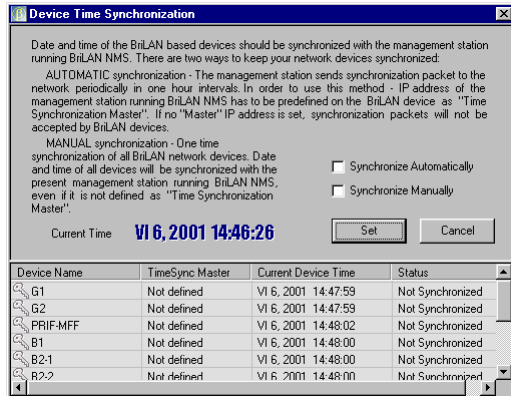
Device Time Synchronization

Date and time of the BriLAN based devices should be synchronized with the management station running BriLAN NMS. There are two ways to keep your network devices synchronized:

AUTOMATIC synchronization - The management station sends synchronization packet to the network periodically in one hour intervals. In order to use this method - IP address of the management station running BriLAN NMS has to be predefined on the BriLAN device as "Time Synchronization Master". If no "Master" IP address is set, synchronization packets will not be accepted by BriLAN devices.

MANUAL synchronization - One time synchronization of all BriLAN network devices. Date and time of all devices will be synchronized with the present management station running BriLAN NMS, even if it is not defined as "Time Synchronization Master".

Synchronize Automatically

Synchronize Manually

Current Time VI 6, 2001 14:46:26

Set

Cancel

| Device Name | TimeSync Master | Current Device Time | Status |
|---|---|---|---|
| G1 | Not defined | VI 6, 2001 14:47:59 | Not Synchronized |
| G2 | Not defined | VI 6, 2001 14:47:59 | Not Synchronized |
| PRIF-MFF | Not defined | VI 6, 2001 14:48:02 | Not Synchronized |
| B1 | Not defined | VI 6, 2001 14:48:00 | Not Synchronized |
| B2-1 | Not defined | VI 6, 2001 14:48:00 | Not Synchronized |
| B2-2 | Not defined | VI 6, 2001 14:48:00 | Not Synchronized |